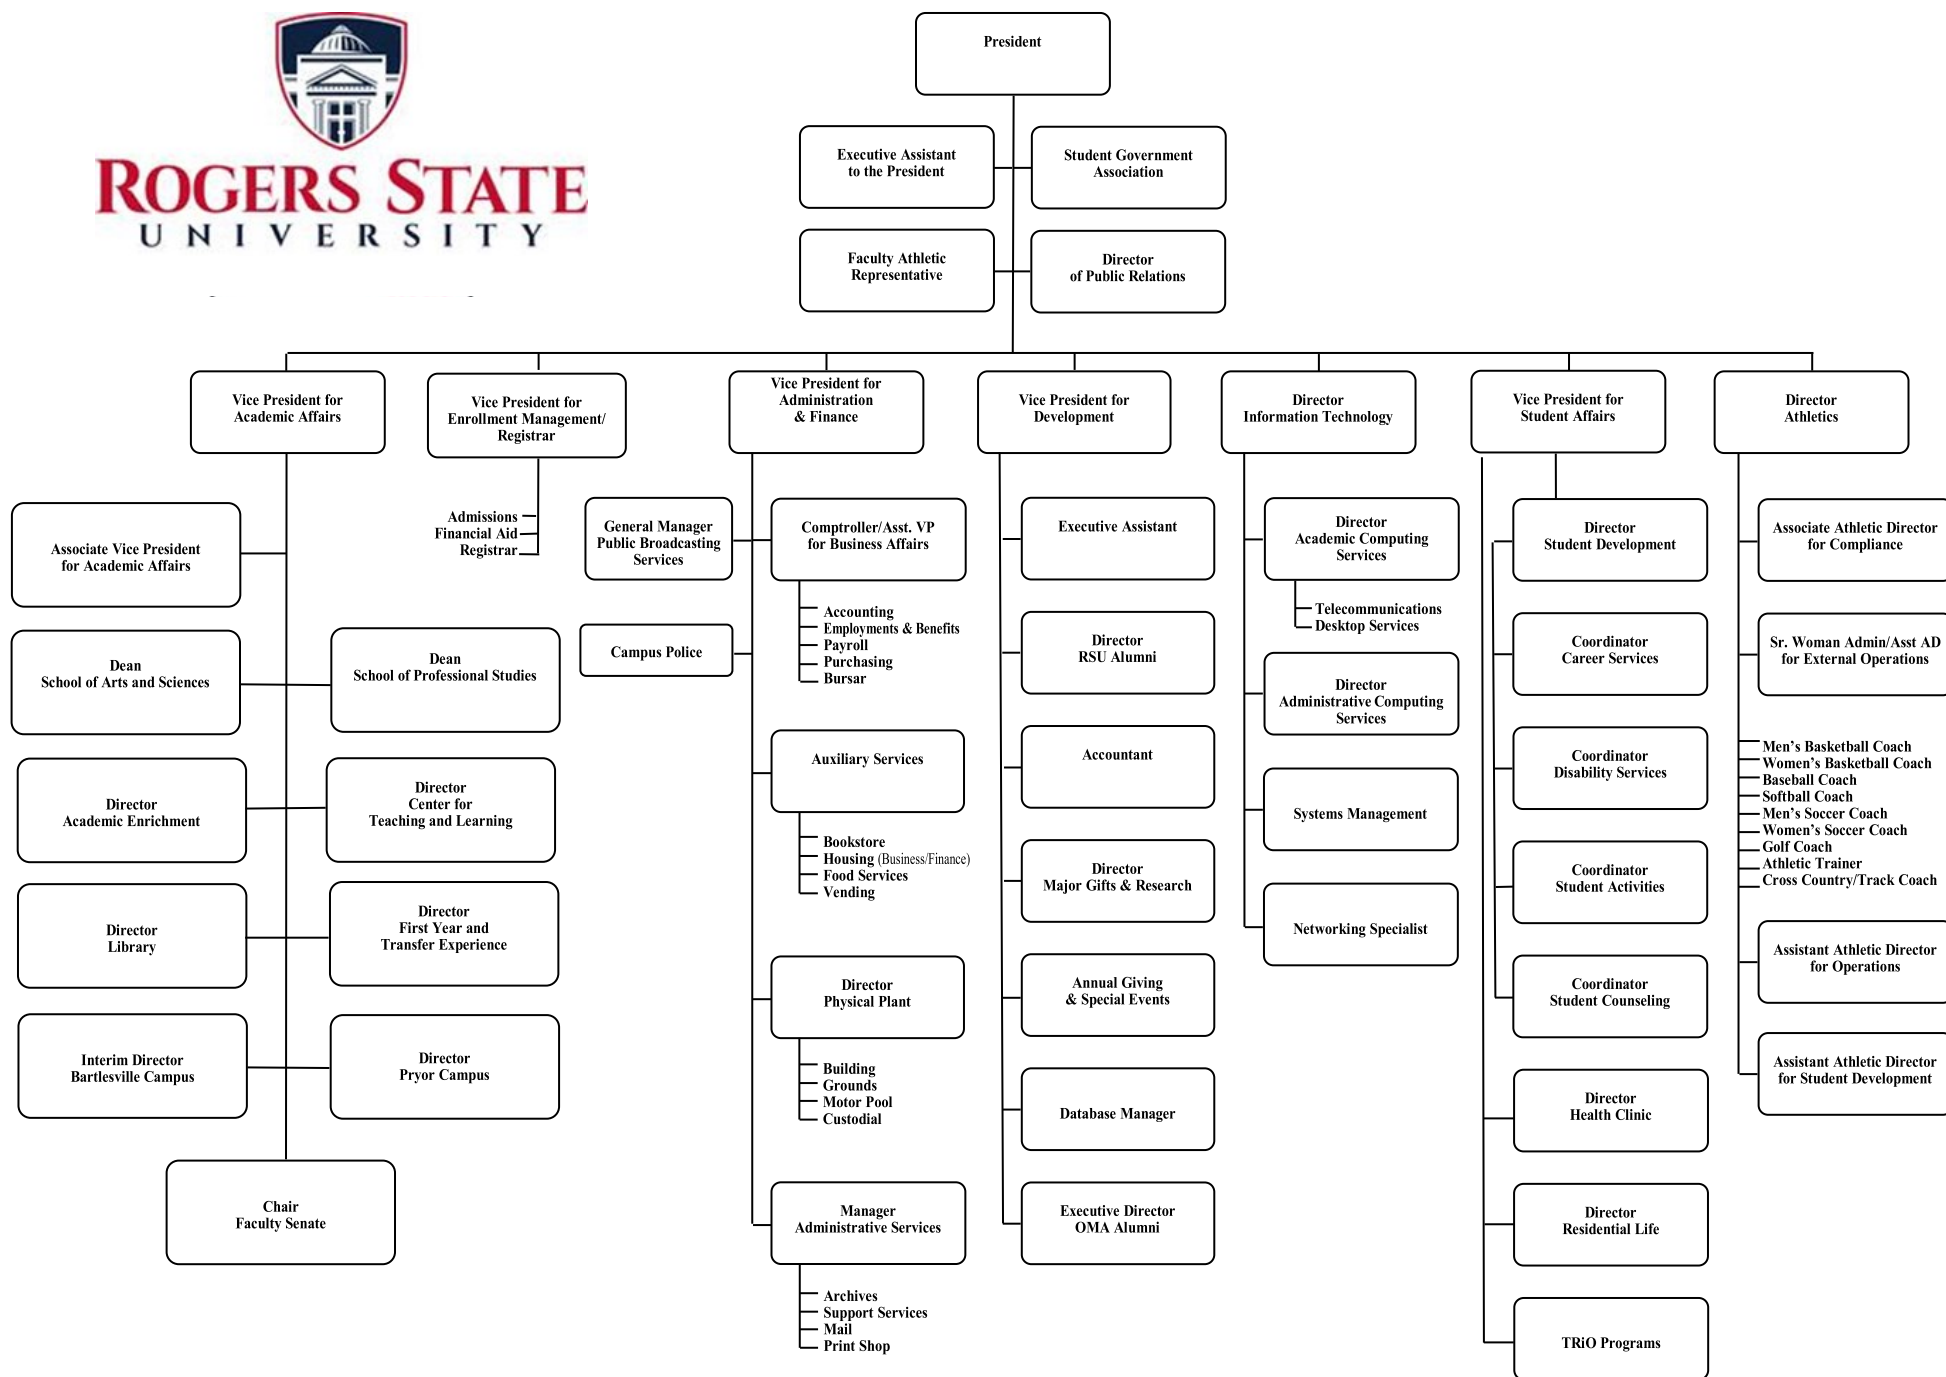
ROGERS STATE
UNIVERSITY

President

Executive Assistant to the President

Student Government Association

Faculty Athletic Representative

Director of Public Relations

Vice President for Academic Affairs

Associate Vice President for Academic Affairs

Dean School of Arts and Sciences

Dean School of Professional Studies

Director Academic Enrichment

Director Center for Teaching and Learning

Director Library

Director First Year and Transfer Experience

Interim Director Bartlesville Campus

Director Pryor Campus

Chair Faculty Senate

Vice President for Enrollment Management/ Registrar

Admissions
Financial Aid
Registrar

General Manager Public Broadcasting Services

Campus Police

Vice President for Administration & Finance

Comptroller/Asst. VP for Business Affairs

Accounting
Employments & Benefits
Payroll
Purchasing
Bursar

Auxiliary Services

Bookstore
Housing (Business/Finance)
Food Services
Vending

Director Physical Plant

Building
Grounds
Motor Pool
Custodial

Manager Administrative Services

Archives
Support Services
Mail
Print Shop

Vice President for Development

Executive Assistant

Director RSU Alumni

Accountant

Director Major Gifts & Research

Annual Giving & Special Events

Database Manager

Executive Director OMA Alumni

Director Information Technology

Director Academic Computing Services

Telecommunications
Desktop Services

Director Administrative Computing Services

Systems Management

Networking Specialist

Vice President for Student Affairs

Director Student Development

Coordinator Career Services

Coordinator Disability Services

Coordinator Student Activities

Coordinator Student Counseling

Director Health Clinic

Director Residential Life

TRiO Programs

Director Athletics

Associate Athletic Director for Compliance

Sr. Woman Admin/Asst AD for External Operations

Men's Basketball Coach
Women's Basketball Coach
Baseball Coach
Softball Coach
Men's Soccer Coach
Women's Soccer Coach
Golf Coach
Athletic Trainer
Cross Country/Track Coach

Assistant Athletic Director for Operations

Assistant Athletic Director for Student Development